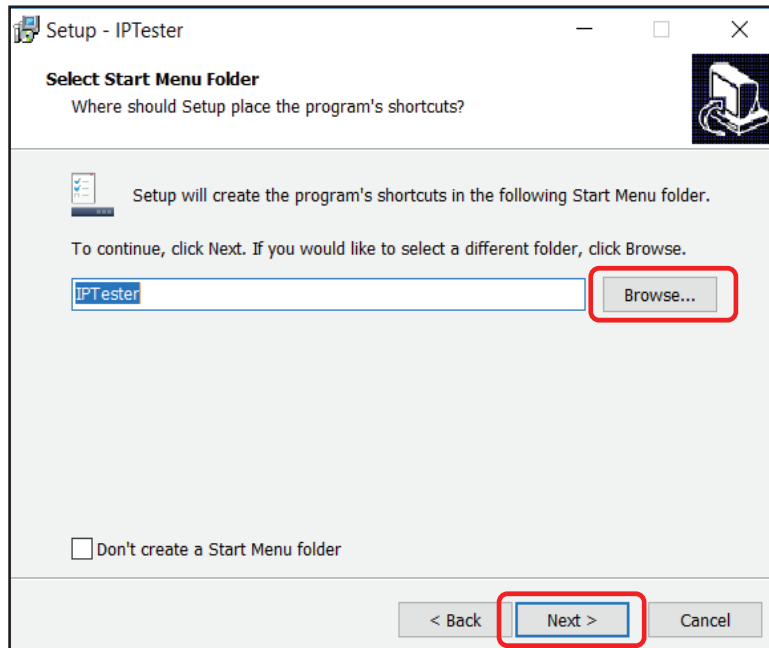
Setup - IPTester

Select Start Menu Folder

Where should Setup place the program's shortcuts?

Setup will create the program's shortcuts in the following Start Menu folder.

To continue, click Next. If you would like to select a different folder, click Browse.

IPTester

Browse...

Don't create a Start Menu folder

< Back

Next >

Cancel